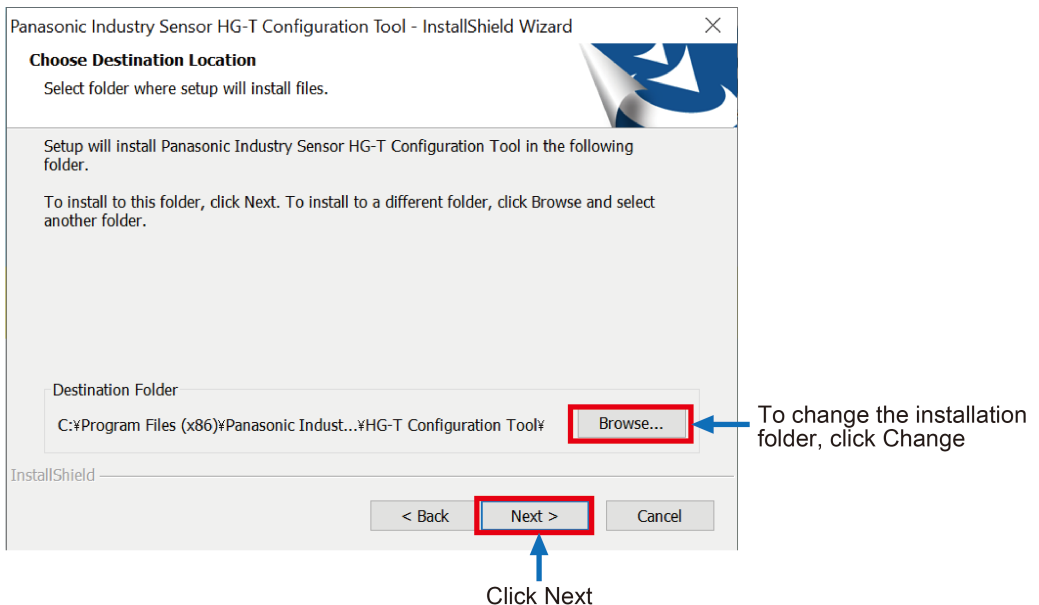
Panasonic Industry Sensor HG-T Configuration Tool - InstallShield Wizard

Choose Destination Location

Select folder where setup will install files.

Setup will install Panasonic Industry Sensor HG-T Configuration Tool in the following folder.

To install to this folder, click Next. To install to a different folder, click Browse and select another folder.

Destination Folder

C:¥Program Files (x86)¥Panasonic Indust...¥HG-T Configuration Tool¥

Browse...

To change the installation folder, click Change

InstallShield

< Back

Next >

Cancel

Click Next